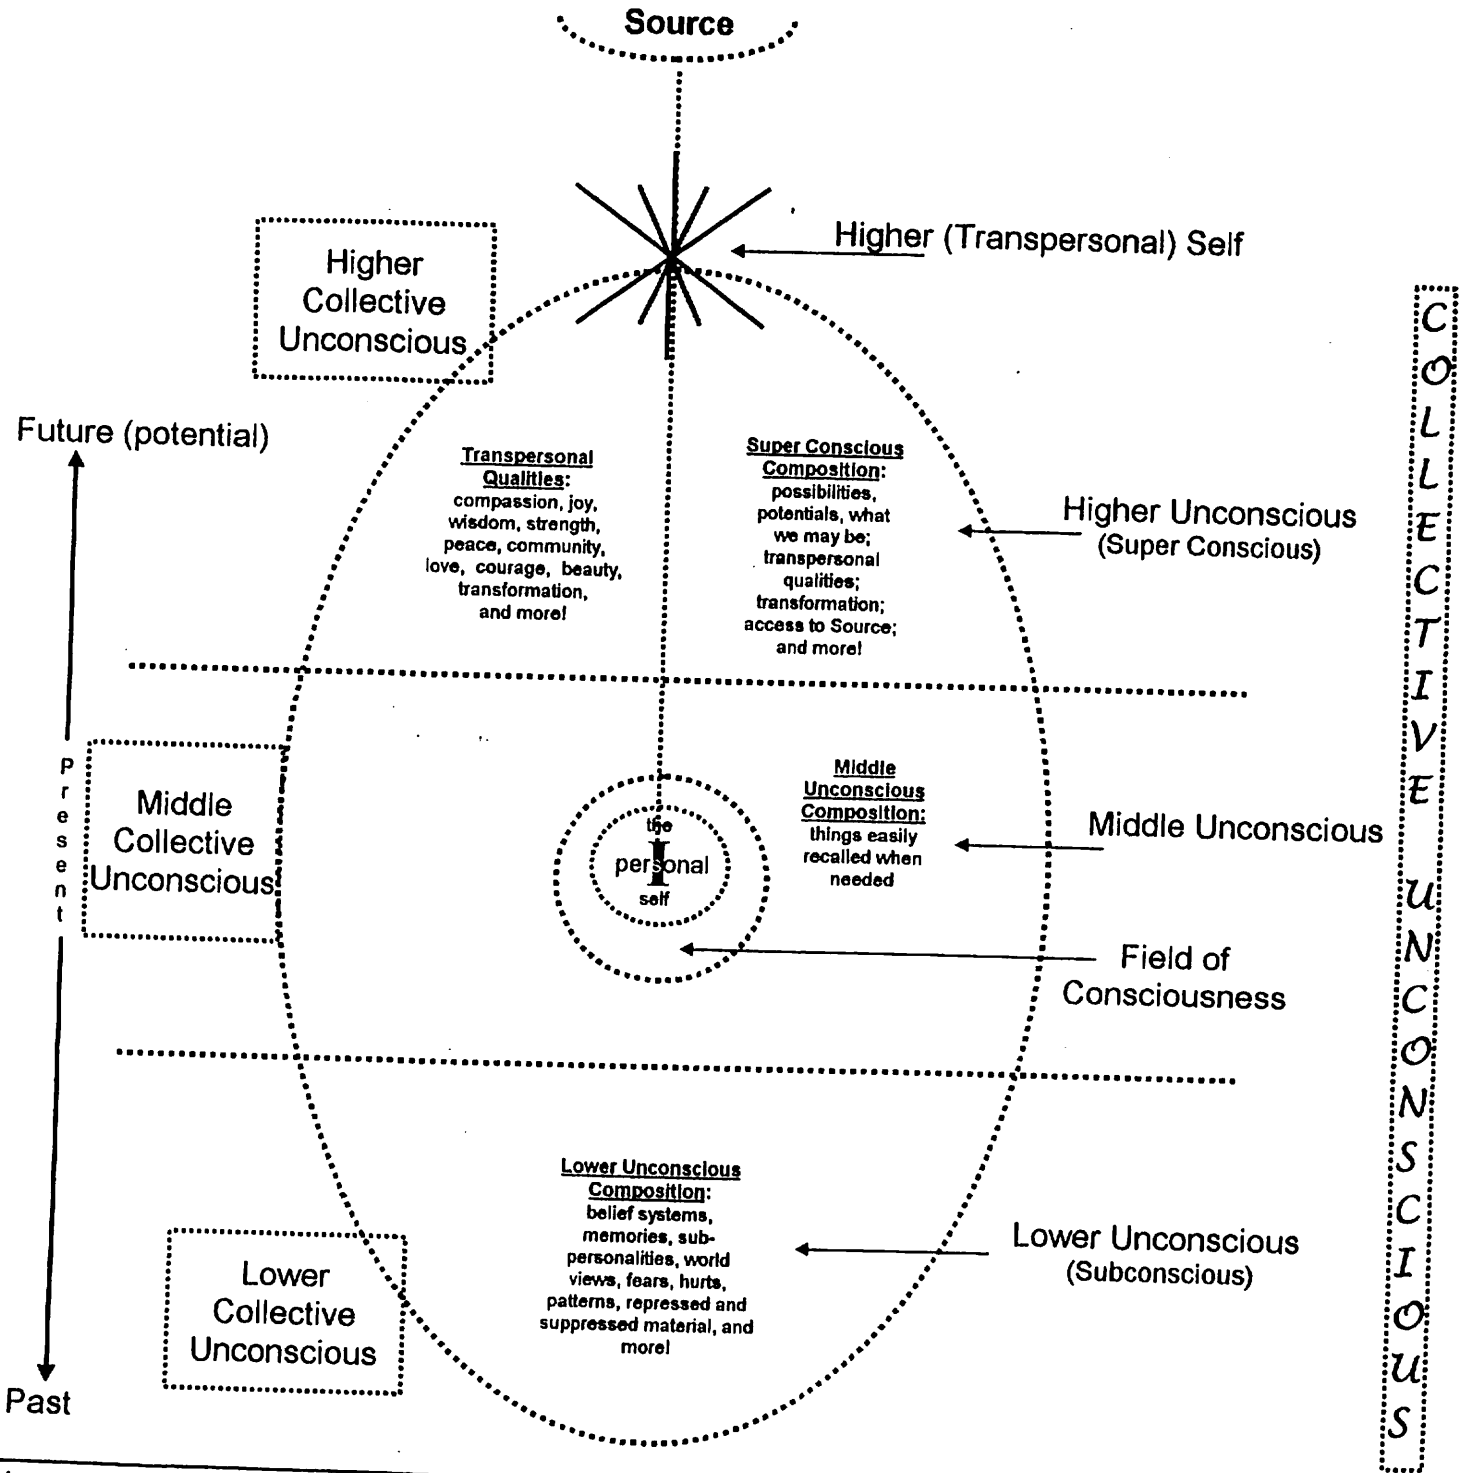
Source

Higher (Transpersonal) Self

Higher Collective Unconscious

COLLECTIVE UNCONSCIOUS

Future (potential)

Transpersonal Qualities: compassion, joy, wisdom, strength, peace, community, love, courage, beauty, transformation, and more!

Super Conscious Composition: possibilities, potentials, what we may be; transpersonal qualities; transformation; access to Source; and more!

Higher Unconscious (Super Conscious)

Present

Middle Collective Unconscious

the personal I self

Middle Unconscious Composition: things easily recalled when needed

Middle Unconscious

Field of Consciousness

Lower Unconscious Composition: belief systems, memories, subpersonalities, world views, fears, hurts, patterns, repressed and suppressed material, and more!

Lower Unconscious (Subconscious)

Lower Collective Unconscious

Past